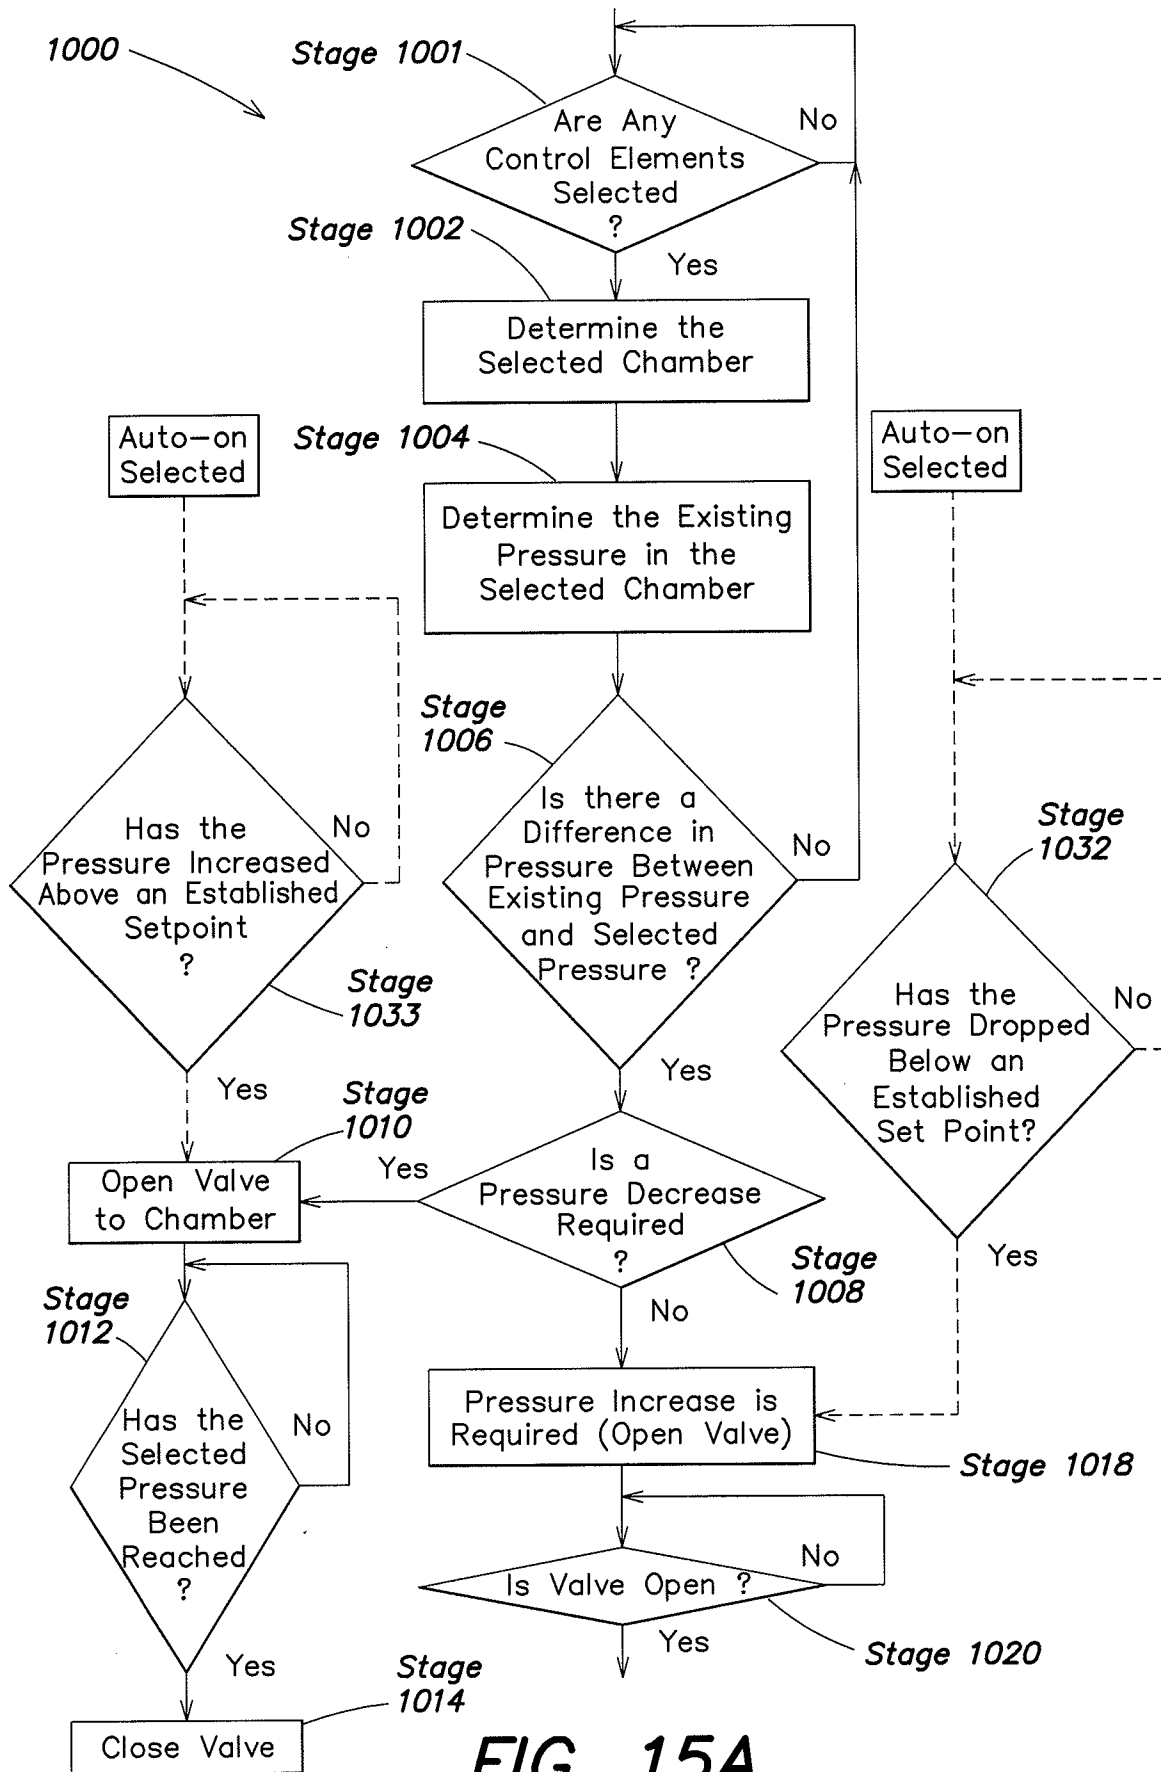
1000

Stage 1001

Are Any Control Elements Selected ?

No

Stage 1002

Yes

Determine the Selected Chamber

Auto−on Selected

Stage 1004

Auto−on Selected

Determine the Existing Pressure in the Selected Chamber

Stage 1006

Has the Pressure Increased Above an Established Setpoint ?

No

Is there a Difference in Pressure Between Existing Pressure and Selected Pressure ?

No

Stage 1032

Has the Pressure Dropped Below an Established Set Point?

No

Stage 1033

Yes

Yes

Stage 1010

Open Valve to Chamber

Yes

Is a Pressure Decrease Required ?

Stage 1008

Yes

Stage 1012

No

Has the Selected Pressure Been Reached ?

No

Pressure Increase is Required (Open Valve)

Stage 1018

No

Is Valve Open ?

Yes

Stage 1020

Yes

Stage 1014

Close Valve

FIG. 15A